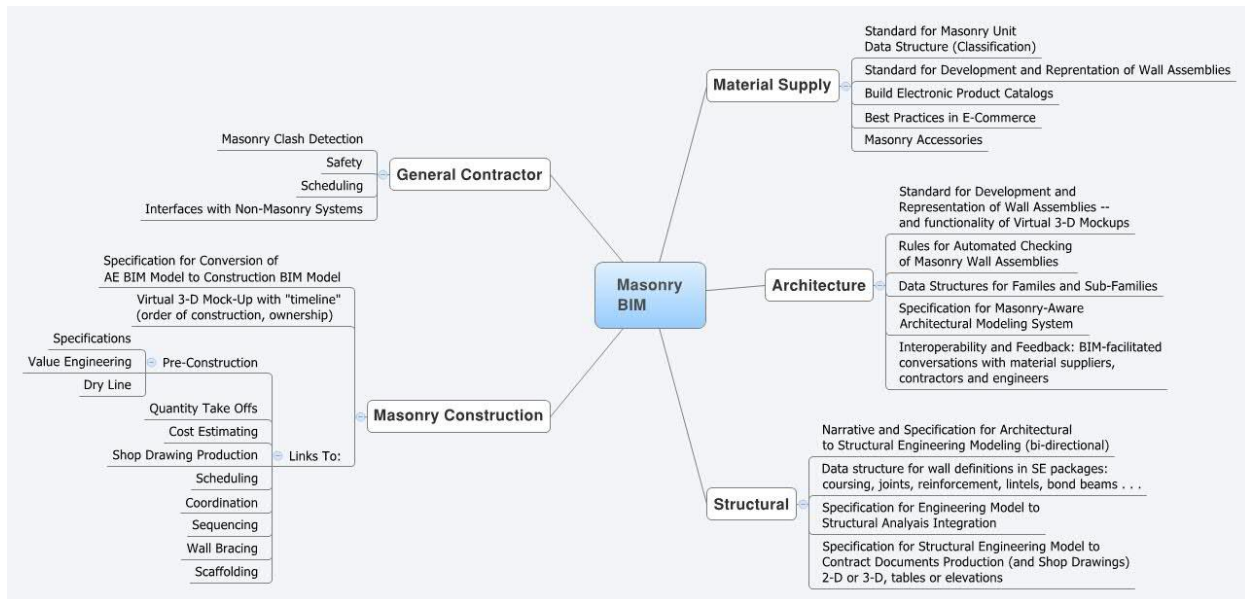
Masonry BIM

Material Supply
Standard for Masonry Unit Data Structure (Classification)
Standard for Development and Reprentation of Wall Assemblies
Build Electronic Product Catalogs
Best Practices in E-Commerce
Masonry Accessories

General Contractor
Masonry Clash Detection
Safety
Scheduling
Interfaces with Non-Masonry Systems

Architecture
Standard for Development and Representation of Wall Assemblies -- and functionality of Virtual 3-D Mockups
Rules for Automated Checking of Masonry Wall Assemblies
Data Structures for Familes and Sub-Families
Specification for Masonry-Aware Architectural Modeling System
Interoperability and Feedback: BIM-facilitated conversations with material suppliers, contractors and engineers

Masonry Construction
Specification for Conversion of AE BIM Model to Construction BIM Model
Virtual 3-D Mock-Up with "timeline" (order of construction, ownership)
Pre-Construction
Specifications
Value Engineering
Dry Line
Links To:
Quantity Take Offs
Cost Estimating
Shop Drawing Production
Scheduling
Coordination
Sequencing
Wall Bracing
Scaffolding

Structural
Narrative and Specification for Architectural to Structural Engineering Modeling (bi-directional)
Data structure for wall definitions in SE packages: coursing, joints, reinforcement, lintels, bond beams . . .
Specification for Engineering Model to Structural Analyais Integration
Specification for Structural Engineering Model to Contract Documents Production (and Shop Drawings) 2-D or 3-D, tables or elevations